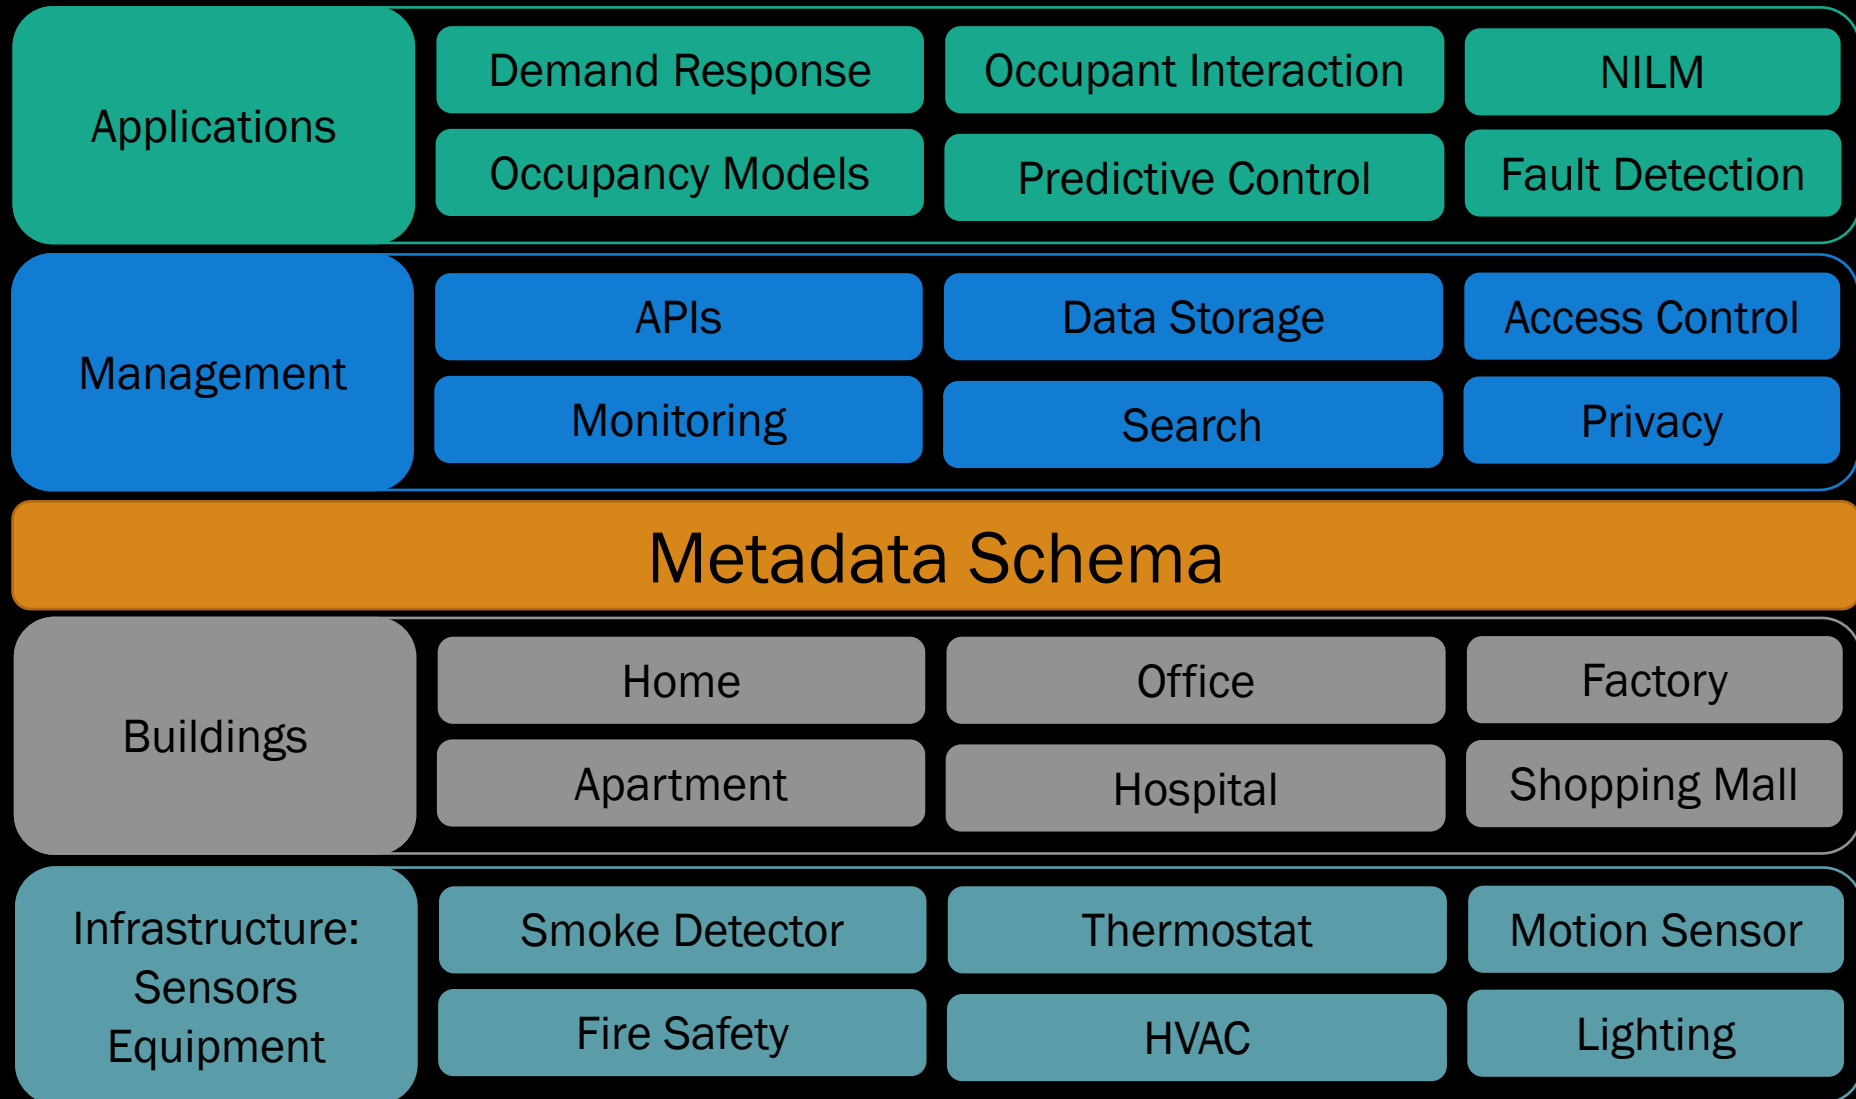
Applications

Demand Response
Occupant Interaction
NILM
Occupancy Models
Predictive Control
Fault Detection

Management

APIs
Data Storage
Access Control
Monitoring
Search
Privacy

Metadata Schema

Buildings

Home
Office
Factory
Apartment
Hospital
Shopping Mall

Infrastructure: Sensors Equipment

Smoke Detector
Thermostat
Motion Sensor
Fire Safety
HVAC
Lighting